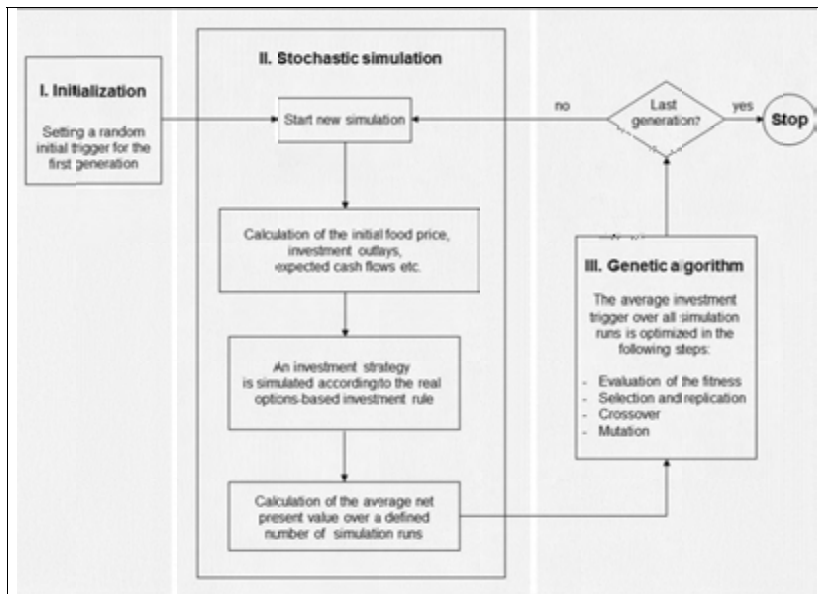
I. Initialization

Setting a random initial trigger for the first generation

II. Stochastic simulation

Start new simulation

Calculation of the initial food price, investment outlays, expected cash flows etc.

An investment strategy is simulated accordingto the real options-based investment rule

Calculation of the average net present value over a defined number of simulation runs

no

Last generation?

yes

Stop

III. Genetic algorithm

The average investment trigger over all simulation runs is optimized in the following steps:

- Evaluation of the fitness
- Selection and replication
- Crossover
- Mutation